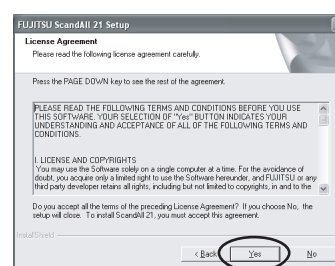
FUJITSU ScandAll 21 Setup

License Agreement
Please read the following license agreement carefully.

Press the PAGE DOWN key to see the rest of the agreement.

PLEASE READ THE FOLLOWING TERMS AND CONDITIONS BEFORE YOU USE THIS SOFTWARE. YOUR SELECTION OF "Yes" BUTTON INDICATES YOUR UNDERSTANDING AND ACCEPTANCE OF ALL OF THE FOLLOWING TERMS AND CONDITIONS.

I. LICENSE AND COPYRIGHTS
You may use the Software solely on a single computer at a time. For the avoidance of doubt, you acquire only a limited right to use the Software hereunder, and FUJITSU or any third party developer retains all rights, including but not limited to copyrights, in and to the

Do you accept all the terms of the preceding License Agreement? If you choose No, the setup will close. To install ScandAll 21, you must accept this agreement.

InstallShield

< Back Yes No